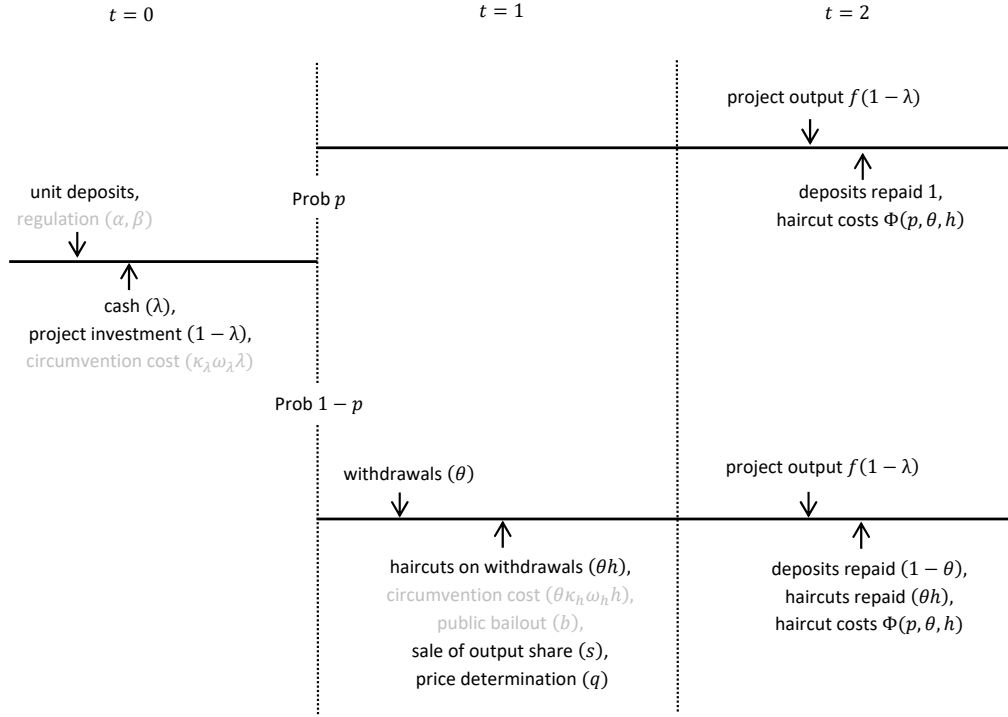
$t = 0$

$t = 1$

$t = 2$

project output $f(1-\lambda)$

unit deposits, regulation $(\alpha, \beta)$

Prob $p$

deposits repaid 1, haircut costs $\Phi(p, \theta, h)$

cash $(\lambda)$, project investment $(1-\lambda)$, circumvention cost $(\kappa_\lambda \omega_\lambda \lambda)$

Prob $1-p$

withdrawals $(\theta)$

project output $f(1-\lambda)$

haircuts on withdrawals $(\theta h)$, circumvention cost $(\theta \kappa_h \omega_h h)$, public bailout $(b)$, sale of output share $(s)$, price determination $(q)$

deposits repaid $(1-\theta)$, haircuts repaid $(\theta h)$, haircut costs $\Phi(p, \theta, h)$